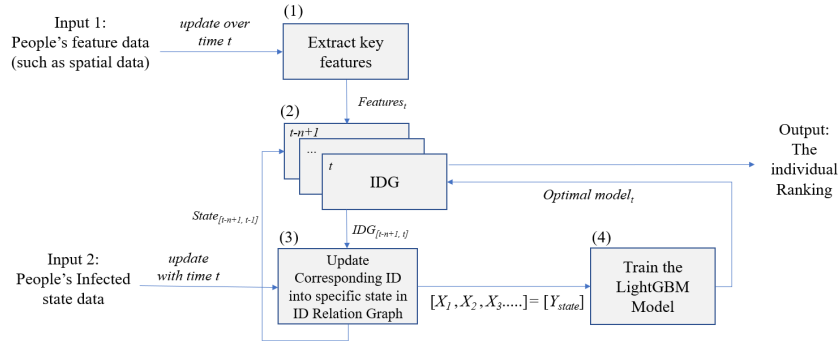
Input 1:
People's feature data
(such as spatial data)

update over
time t

(1)
Extract key
features

$Features_t$

(2)
t-n+1
...
t
IDG

Output:
The
individual
Ranking

Optimal $model_t$

$State_{[t-n+1, t-1]}$

$IDG_{[t-n+1, t]}$

(3)
Update
Corresponding ID
into specific state in
ID Relation Graph

(4)
Train the
LightGBM
Model

Input 2:
People's Infected
state data

update
with time t

$[X_1, X_2, X_3.....] = [Y_{state}]$